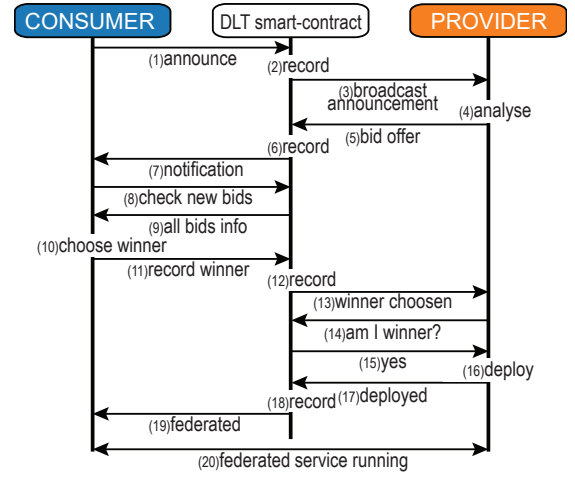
CONSUMER
DLT smart-contract
PROVIDER

(1)announce
(2)record
(3)broadcast announcement
(4)analyse
(5)bid offer
(6)record
(7)notification
(8)check new bids
(9)all bids info
(10)choose winner
(11)record winner
(12)record
(13)winner choosen
(14)am I winner?
(15)yes
(16)deploy
(17)deployed
(18)record
(19)federated
(20)federated service running